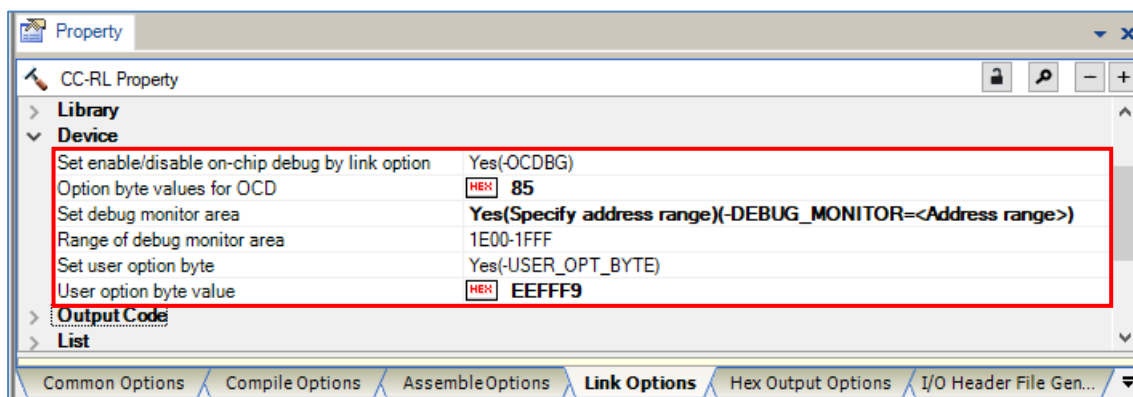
Property

CC-RL Property

Library
Device

| | |
|---|---|
| Set enable/disable on-chip debug by link option | Yes(-OCDBG) |
| Option byte values for OCD | HEX 85 |
| Set debug monitor area | Yes(Specify address range)(-DEBUG_MONITOR=<Address range>) |
| Range of debug monitor area | 1E00-1FFF |
| Set user option byte | Yes(-USER_OPT_BYTE) |
| User option byte value | HEX EEFFF9 |

Output Code
List

Common Options | Compile Options | Assemble Options | Link Options | Hex Output Options | I/O Header File Gen...